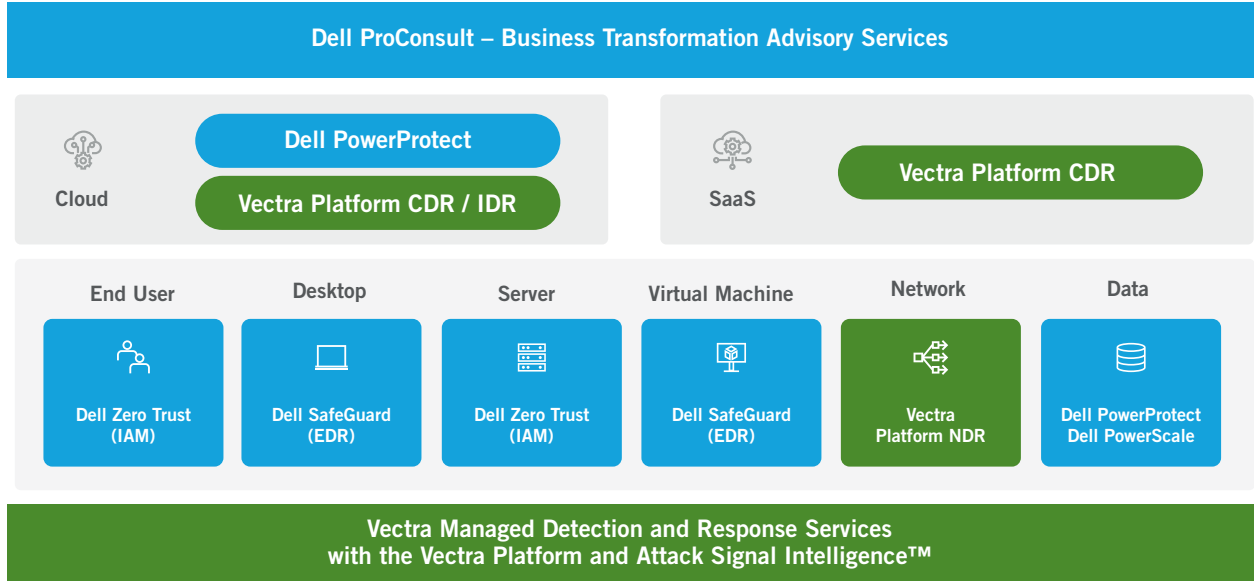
Dell ProConsult – Business Transformation Advisory Services

Cloud

Dell PowerProtect

Vectra Platform CDR / IDR

SaaS

Vectra Platform CDR

End User

Dell Zero Trust (IAM)

Desktop

Dell SafeGuard (EDR)

Server

Dell Zero Trust (IAM)

Virtual Machine

Dell SafeGuard (EDR)

Network

Vectra Platform NDR

Data

Dell PowerProtect Dell PowerScale

Vectra Managed Detection and Response Services with the Vectra Platform and Attack Signal Intelligence™